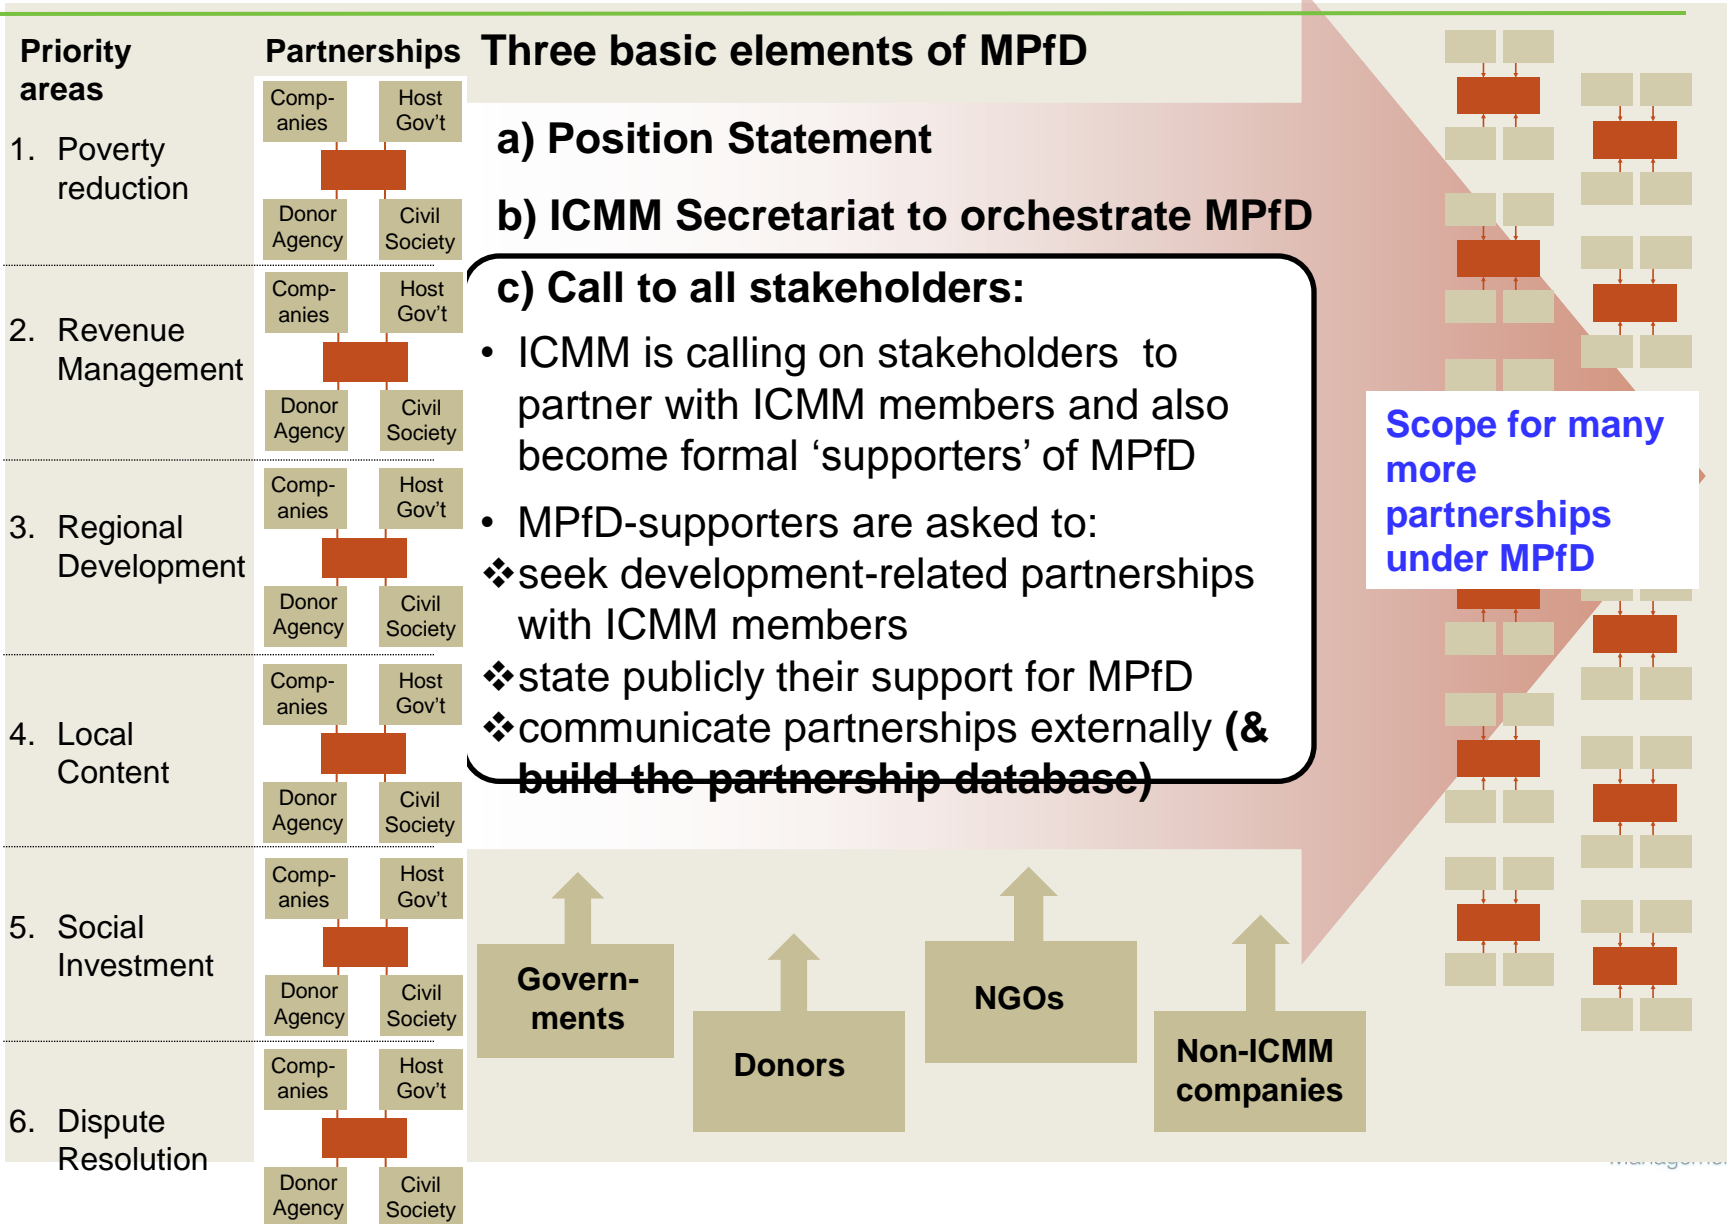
Priority areas

Partnerships

Three basic elements of MPfD

1. Poverty reduction

Comp-anies | Host Gov't | Donor Agency | Civil Society

2. Revenue Management

Comp-anies | Host Gov't | Donor Agency | Civil Society

3. Regional Development

Comp-anies | Host Gov't | Donor Agency | Civil Society

4. Local Content

Comp-anies | Host Gov't | Donor Agency | Civil Society

5. Social Investment

Comp-anies | Host Gov't | Donor Agency | Civil Society

6. Dispute Resolution

Comp-anies | Host Gov't | Donor Agency | Civil Society

a) Position Statement

b) ICMM Secretariat to orchestrate MPfD

c) Call to all stakeholders:

• ICMM is calling on stakeholders to partner with ICMM members and also become formal 'supporters' of MPfD

• MPfD-supporters are asked to:

❖seek development-related partnerships with ICMM members

❖state publicly their support for MPfD

❖communicate partnerships externally (& build the partnership database)

Scope for many more partnerships under MPfD

Govern-ments

Donors

NGOs

Non-ICMM companies